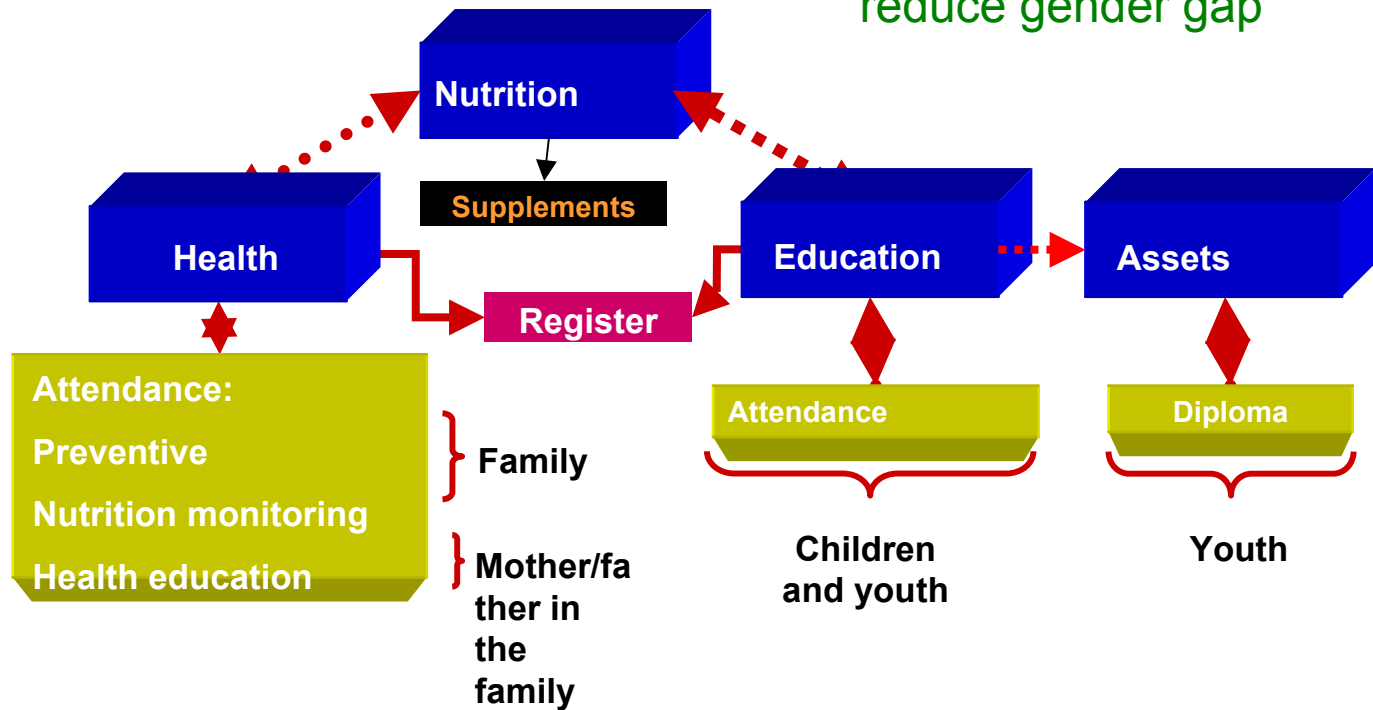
reduce gender gap

Nutrition

Supplements

Health

Education

Assets

Register

Attendance:
Preventive
Nutrition monitoring
Health education

Family

Mother/father in the family

Attendance

Diploma

Children and youth

Youth